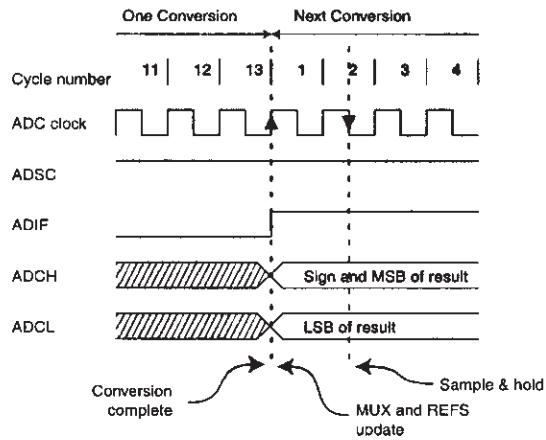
One Conversion

Next Conversion

Cycle number

11

12

13

1

2

3

4

ADC clock

ADSC

ADIF

ADCH

Sign and MSB of result

ADCL

LSB of result

Conversion complete

MUX and REFS update

Sample & hold